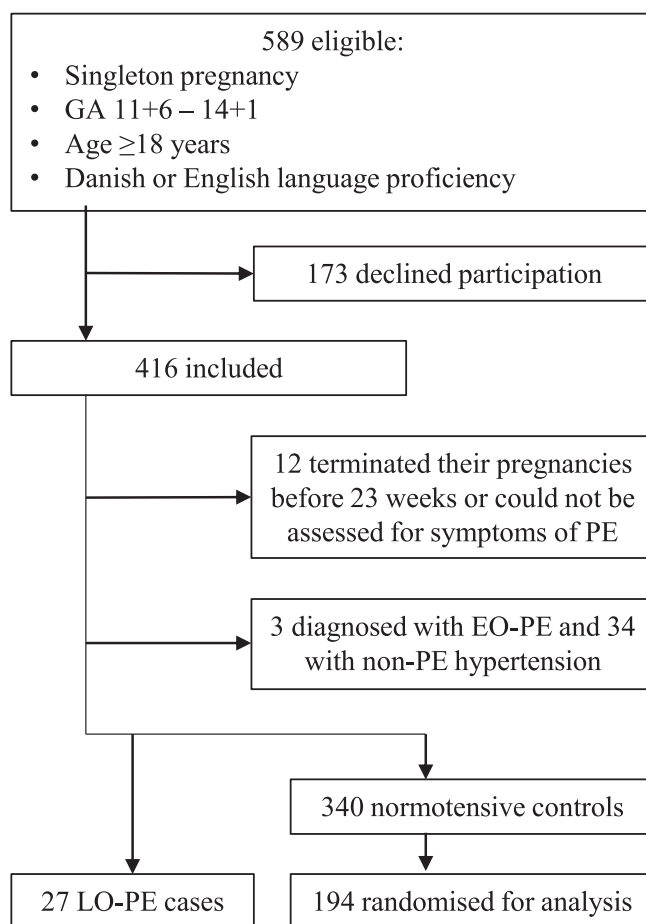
589 eligible:
• Singleton pregnancy
• GA 11+6 – 14+1
• Age ≥18 years
• Danish or English language proficiency

173 declined participation

416 included

12 terminated their pregnancies before 23 weeks or could not be assessed for symptoms of PE

3 diagnosed with EO-PE and 34 with non-PE hypertension

340 normotensive controls

27 LO-PE cases

194 randomised for analysis